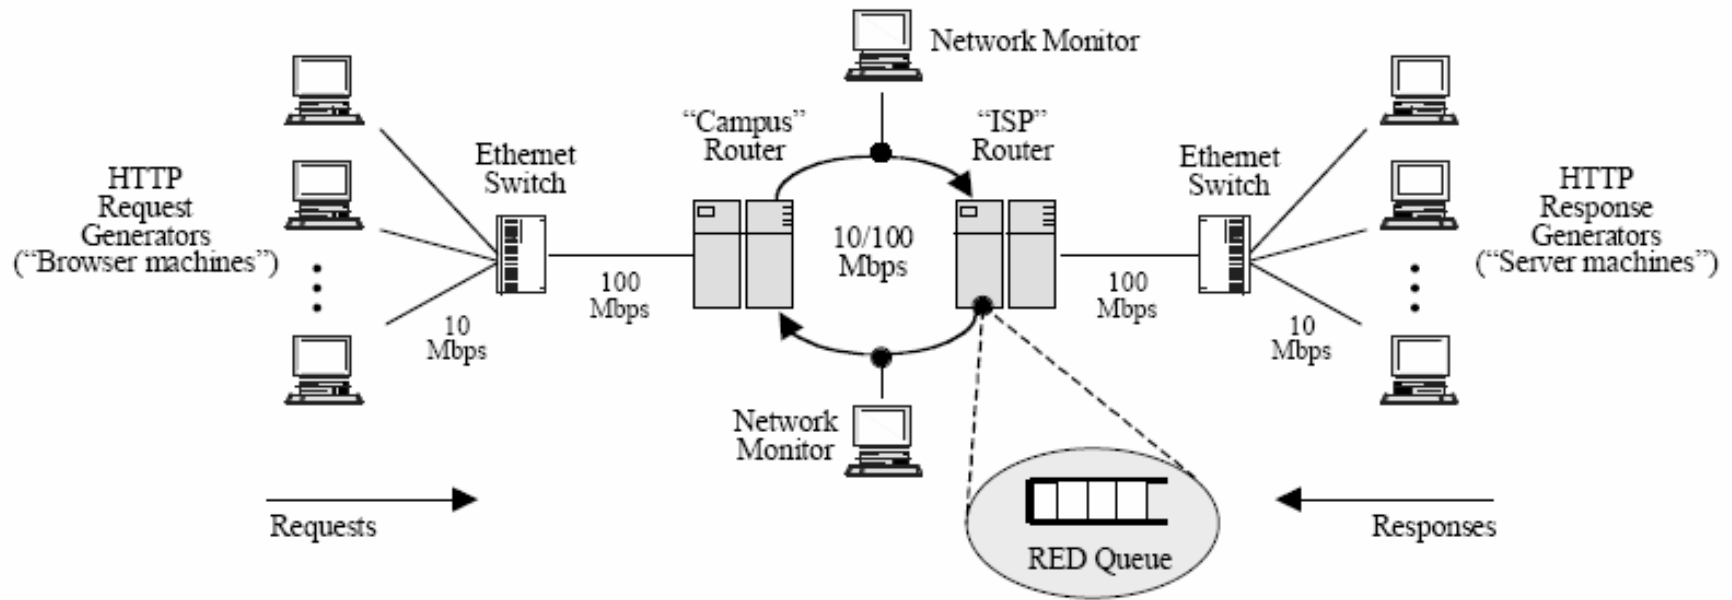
Network Monitor

"Campus" Router

"ISP" Router

Ethernet Switch

Ethernet Switch

HTTP Request Generators ("Browser machines")

HTTP Response Generators ("Server machines")

10/100 Mbps

100 Mbps

100 Mbps

10 Mbps

10 Mbps

Network Monitor

RED Queue

Requests

Responses